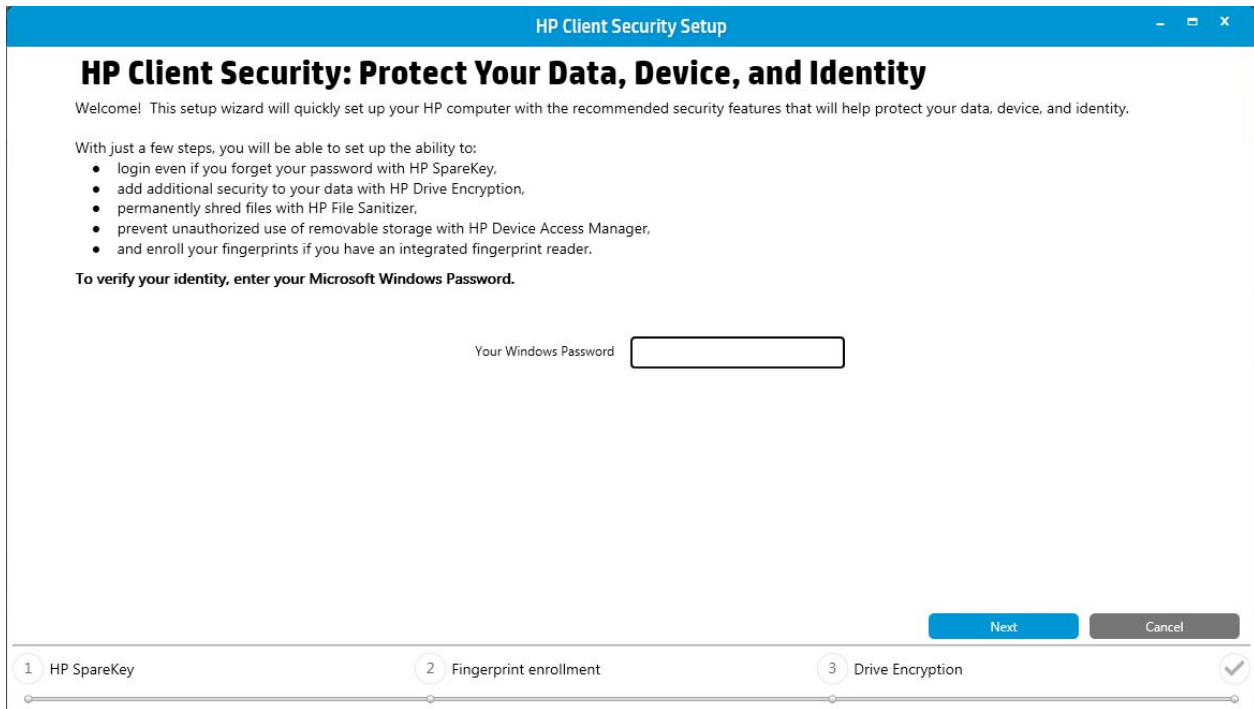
HP Client Security Setup

HP Client Security: Protect Your Data, Device, and Identity

Welcome! This setup wizard will quickly set up your HP computer with the recommended security features that will help protect your data, device, and identity.

With just a few steps, you will be able to set up the ability to:
- login even if you forget your password with HP SpareKey,
- add additional security to your data with HP Drive Encryption,
- permanently shred files with HP File Sanitizer,
- prevent unauthorized use of removable storage with HP Device Access Manager,
- and enroll your fingerprints if you have an integrated fingerprint reader.

**To verify your identity, enter your Microsoft Windows Password.**

Your Windows Password

Next Cancel

1 HP SpareKey 2 Fingerprint enrollment 3 Drive Encryption